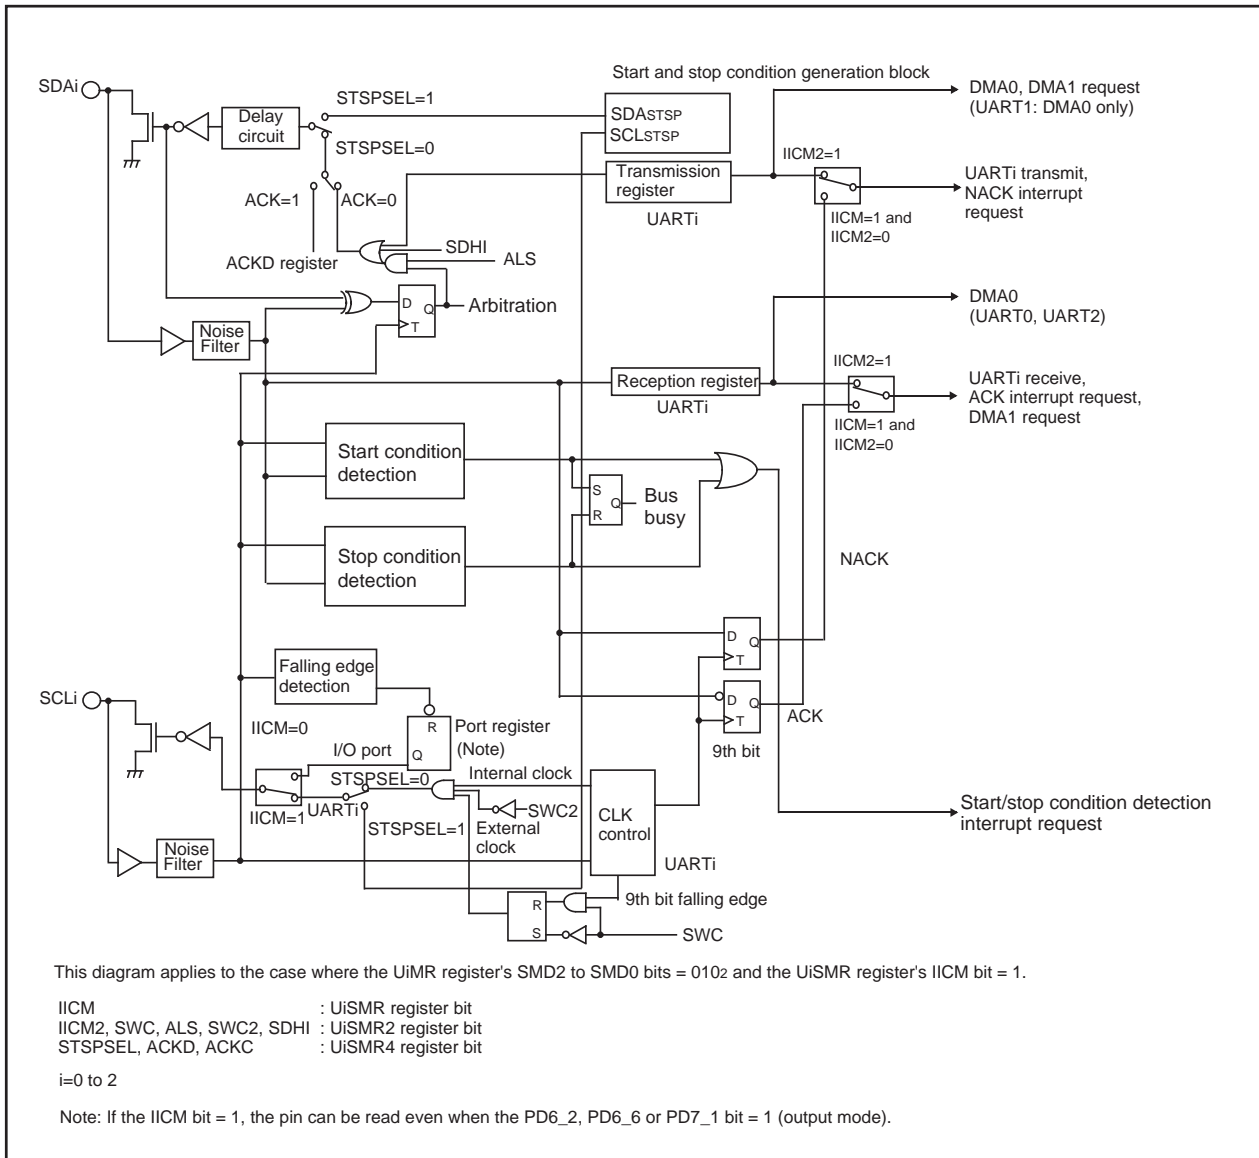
SDAi
Delay circuit
STSPSEL=1
STSPSEL=0
ACK=1
ACK=0
ACKD register
SDHI
ALS
Start and stop condition generation block
SDASTSP
SCLSTSP
Transmission register
UARTi
DMA0, DMA1 request (UART1: DMA0 only)
IICM2=1
UARTi transmit, NACK interrupt request
IICM=1 and IICM2=0
D
Q
T
Arbitration
Noise Filter
DMA0 (UART0, UART2)
IICM2=1
Reception register
UARTi
UARTi receive, ACK interrupt request, DMA1 request
IICM=1 and IICM2=0
Start condition detection
S
Q
R
Bus busy
Stop condition detection
NACK
D
Q
T
D
Q
T
ACK
9th bit
Falling edge detection
SCLi
IICM=0
R
Q
Port register (Note)
I/O port
STSPSEL=0
Internal clock
IICM=1
UARTi
STSPSEL=1
External clock
SWC2
CLK control
UARTi
Noise Filter
R
S
9th bit falling edge
SWC
Start/stop condition detection interrupt request

This diagram applies to the case where the UiMR register's SMD2 to SMD0 bits = 010$_2$ and the UiSMR register's IICM bit = 1.

IICM : UiSMR register bit
IICM2, SWC, ALS, SWC2, SDHI : UiSMR2 register bit
STSPSEL, ACKD, ACKC : UiSMR4 register bit

i=0 to 2

Note: If the IICM bit = 1, the pin can be read even when the PD6_2, PD6_6 or PD7_1 bit = 1 (output mode).